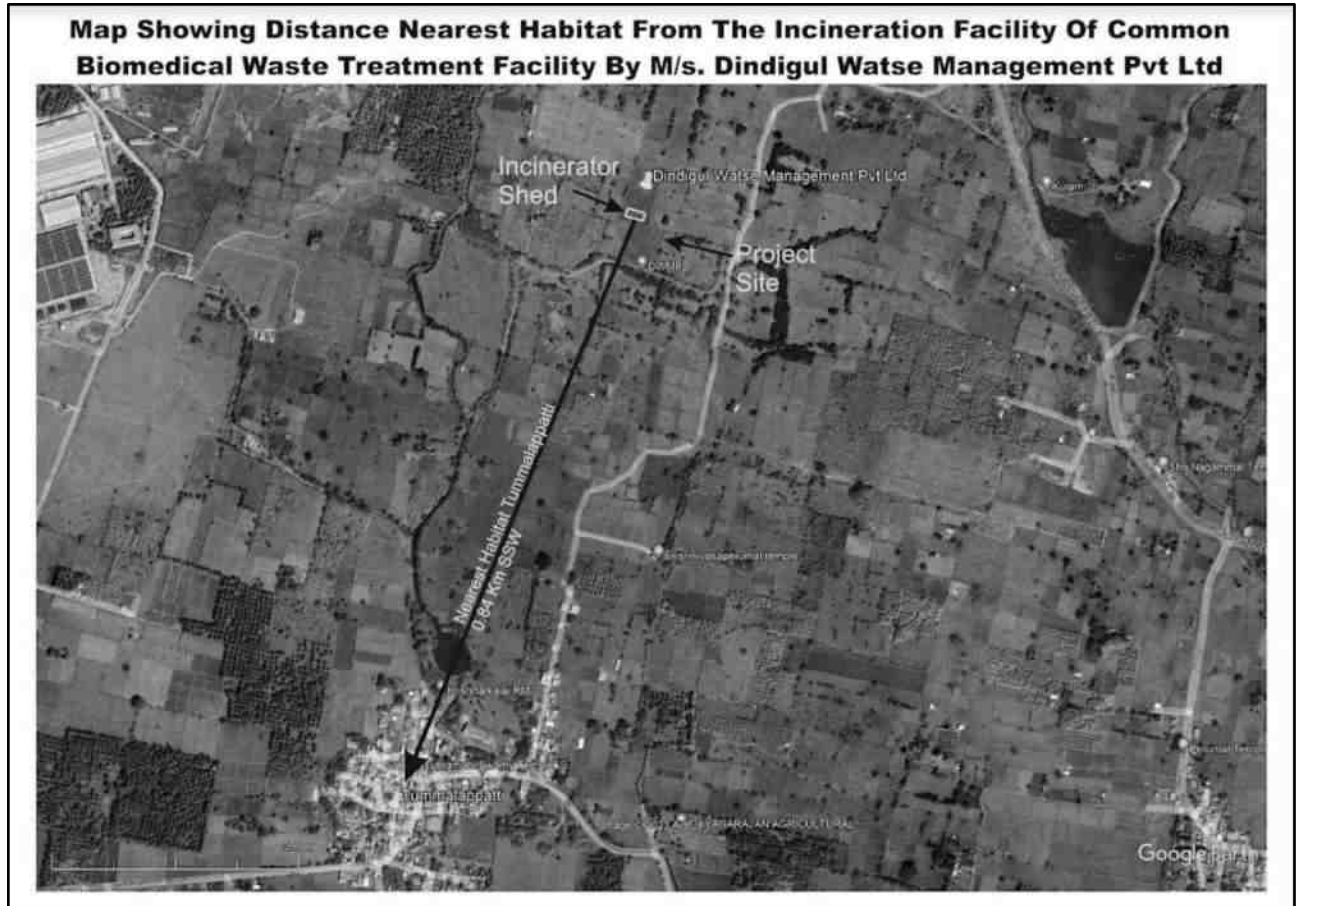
Map Showing Distance Nearest Habitat From The Incineration Facility Of Common Biomedical Waste Treatment Facility By M/s. Dindigul Watse Management Pvt Ltd

Incinerator Shed

Dindigul Watse Management Pvt Ltd

Project Site

Nearest Habitat Tummalappatti 0.84 Km SSW

Tummalappatti

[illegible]

Google Earth